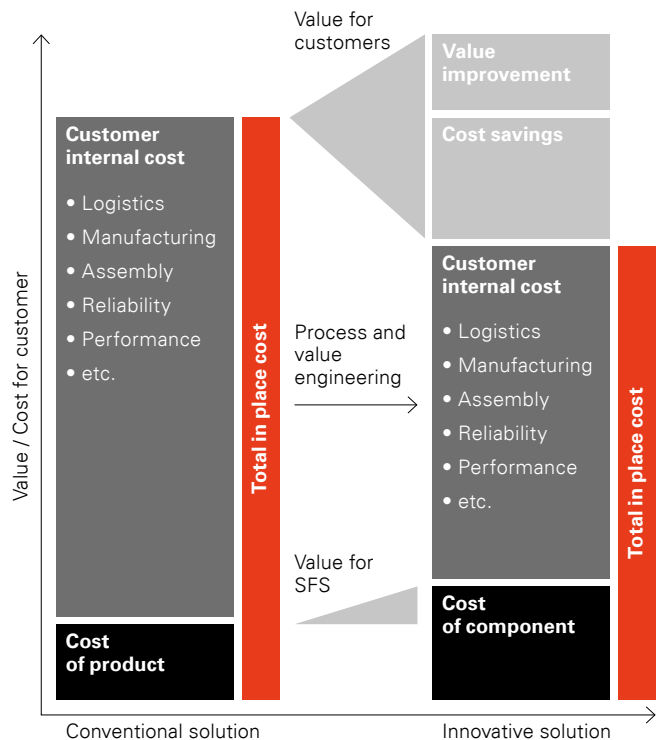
Value / Cost for customer

Value for customers

Value improvement

Cost savings

Customer internal cost

• Logistics
• Manufacturing
• Assembly
• Reliability
• Performance
• etc.

Total in place cost

Process and value engineering

Customer internal cost

• Logistics
• Manufacturing
• Assembly
• Reliability
• Performance
• etc.

Total in place cost

Value for SFS

Cost of product

Cost of component

Conventional solution

Innovative solution